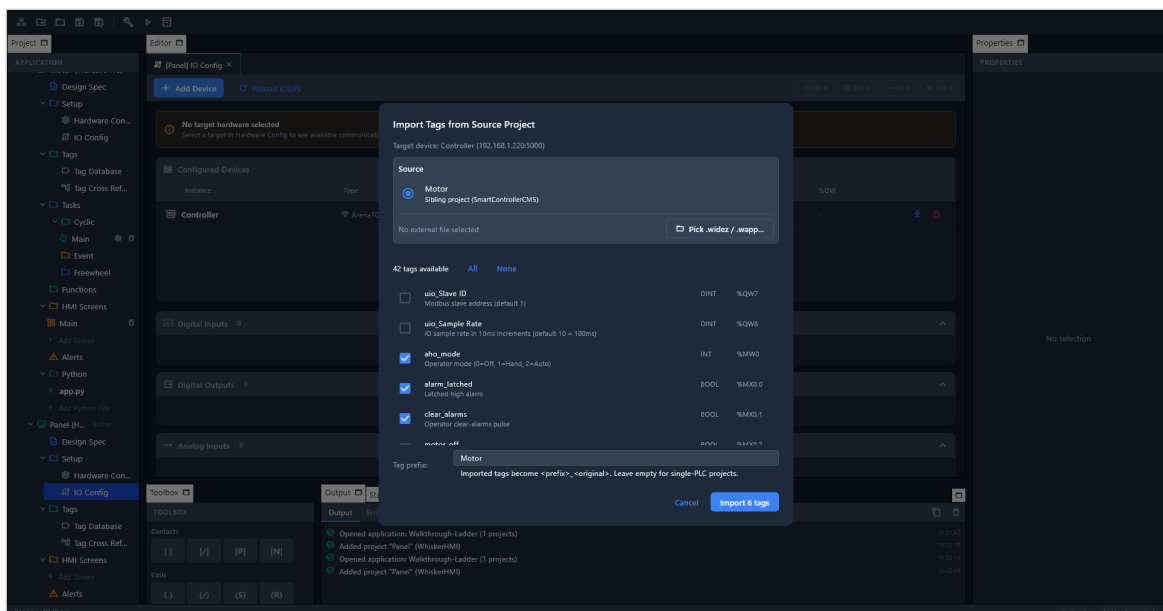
Project
APPLICATION
Design Spec
Setup
Hardware Con...
IO Config
Tags
Tag Database
Tag Cross Ref...
Tasks
Cyclic
Main
Event
Freewheel
Functions
HMI Screens
Main
+ Add Screen
Alerts
Python
app.py
+ Add Python File
Panel (H... active
Design Spec
Setup
Hardware Con...
IO Config
Tags
Tag Database
Tag Cross Ref...
HMI Screens
+ Add Screen
Alerts

Editor
[Panel] IO Config ×
+ Add Device
Reload IODFs
No target hardware selected
Select a target in Hardware Config to see available communicat
Configured Devices
Instance
Type
Controller
ArenaTC
%QW
Digital Inputs 0
Digital Outputs 0
Analog Inputs 0

Import Tags from Source Project
Target device: Controller (192.168.1.220:5000)
Source
Motor
Sibling project (SmartControllerCMS)
No external file selected
Pick .widez / .wapp...
42 tags available All None
| | | | |
|---|---|---|---|
| ☐ | uio_Slave ID<br>Modbus slave address (default 1) | DINT | %QW7 |
| ☐ | uio_Sample Rate<br>IO sample rate in 10ms increments (default 10 = 100ms) | DINT | %QW8 |
| ☑ | aho_mode<br>Operator mode (0=Off, 1=Hand, 2=Auto) | INT | %MW0 |
| ☑ | alarm_latched<br>Latched high alarm | BOOL | %MX0.0 |
| ☑ | clear_alarms<br>Operator clear-alarms pulse | BOOL | %MX0.1 |
Tag prefix: Motor
Imported tags become <prefix>_<original>. Leave empty for single-PLC projects.
Cancel
Import 6 tags

Properties
PROPERTIES
No selection

Toolbox
TOOLBOX
Contacts
| | |/| |P| |N|
Coils
( ) (/) (S) (R)

Output
Output
Opened application: Walkthrough-Ladder (1 projects)
Added project "Panel" (WhiskerHMI)
Opened application: Walkthrough-Ladder (1 projects)
Added project "Panel" (WhiskerHMI)